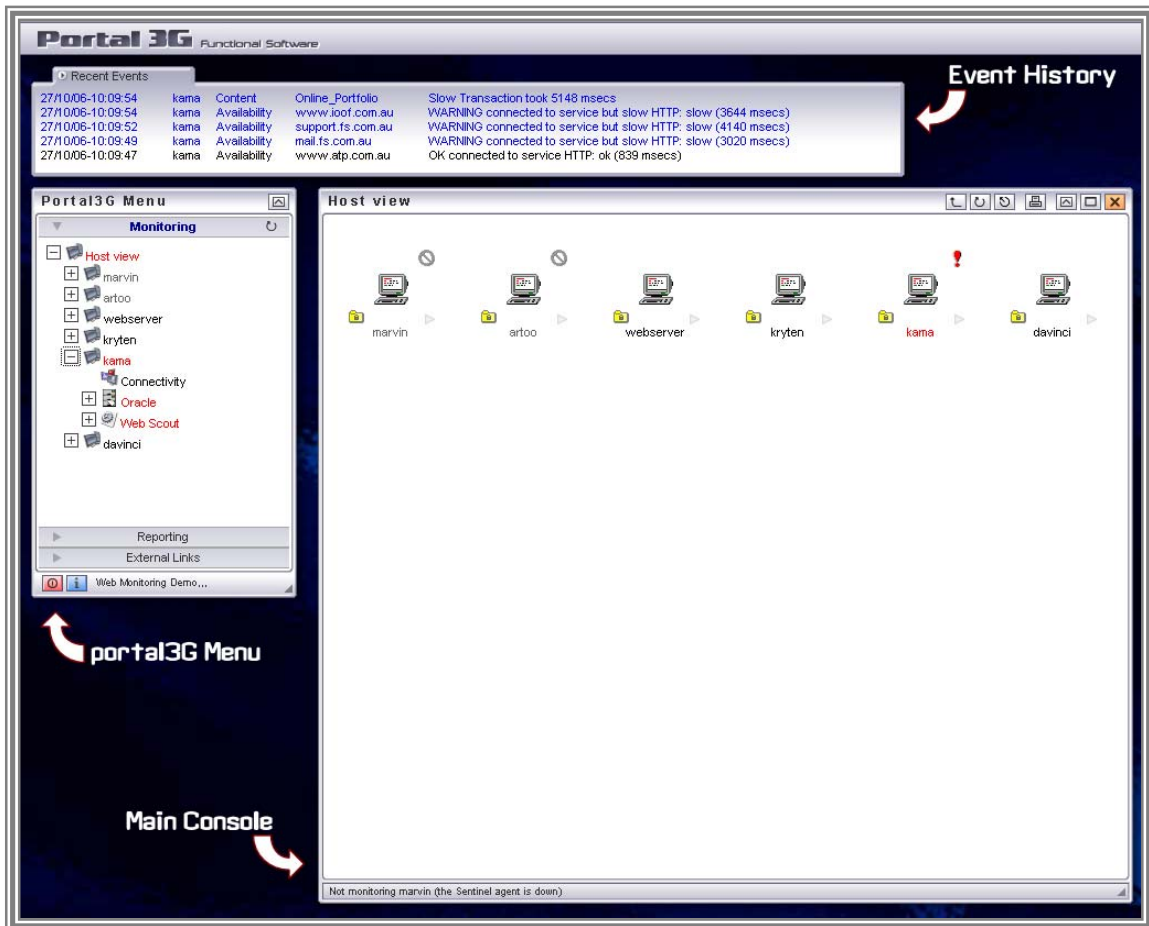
Portal 3G Functional Software

Recent Events

| | | | | |
|---|---|---|---|---|
| 27/10/06-10:09:54 | kama | Content | Online_Portfolio | Slow Transaction took 5148 msecs |
| 27/10/06-10:09:54 | kama | Availability | www.ioof.com.au | WARNING connected to service but slow HTTP: slow (3644 msecs) |
| 27/10/06-10:09:52 | kama | Availability | support.fs.com.au | WARNING connected to service but slow HTTP: slow (4140 msecs) |
| 27/10/06-10:09:49 | kama | Availability | mail.fs.com.au | WARNING connected to service but slow HTTP: slow (3020 msecs) |
| 27/10/06-10:09:47 | kama | Availability | www.atp.com.au | OK connected to service HTTP: ok (839 msecs) |

Event History

Portal3G Menu

Monitoring

Host view
marvin
artoo
webserver
kryten
kama
Connectivity
Oracle
Web Scout
davinci

Reporting
External Links
Web Monitoring Demo...

portal3G Menu

Host view

marvin artoo webserver kryten kama davinci

Main Console

Not monitoring marvin (the Sentinel agent is down)